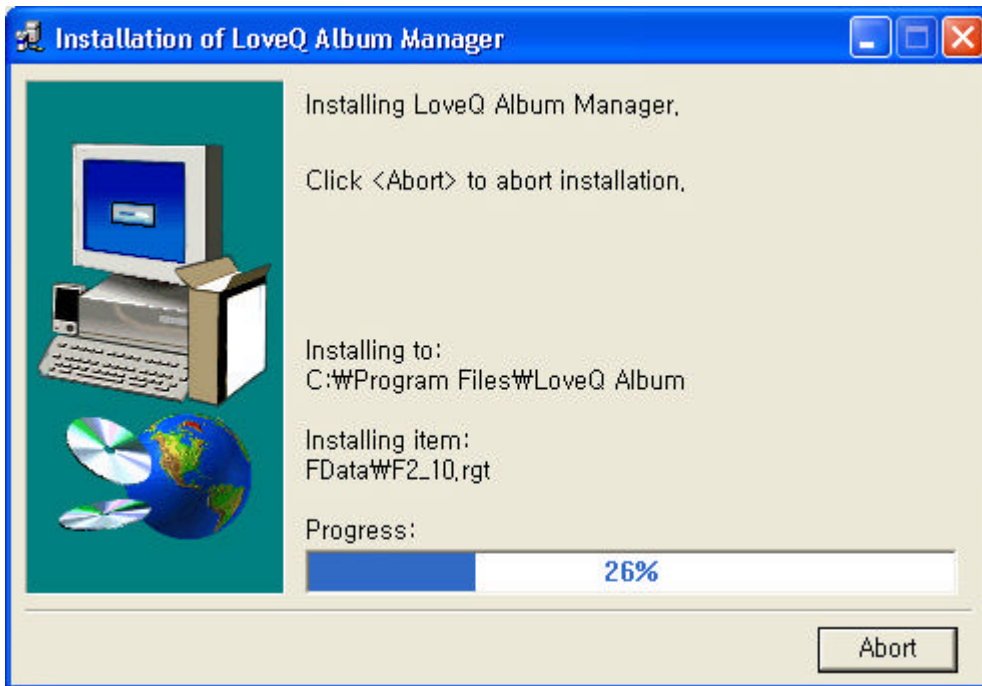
Installation of LoveQ Album Manager

Installing LoveQ Album Manager.

Click <Abort> to abort installation.

Installing to:
C:₩Program Files₩LoveQ Album

Installing item:
FData₩F2_10.rgt

Progress:

26%

Abort